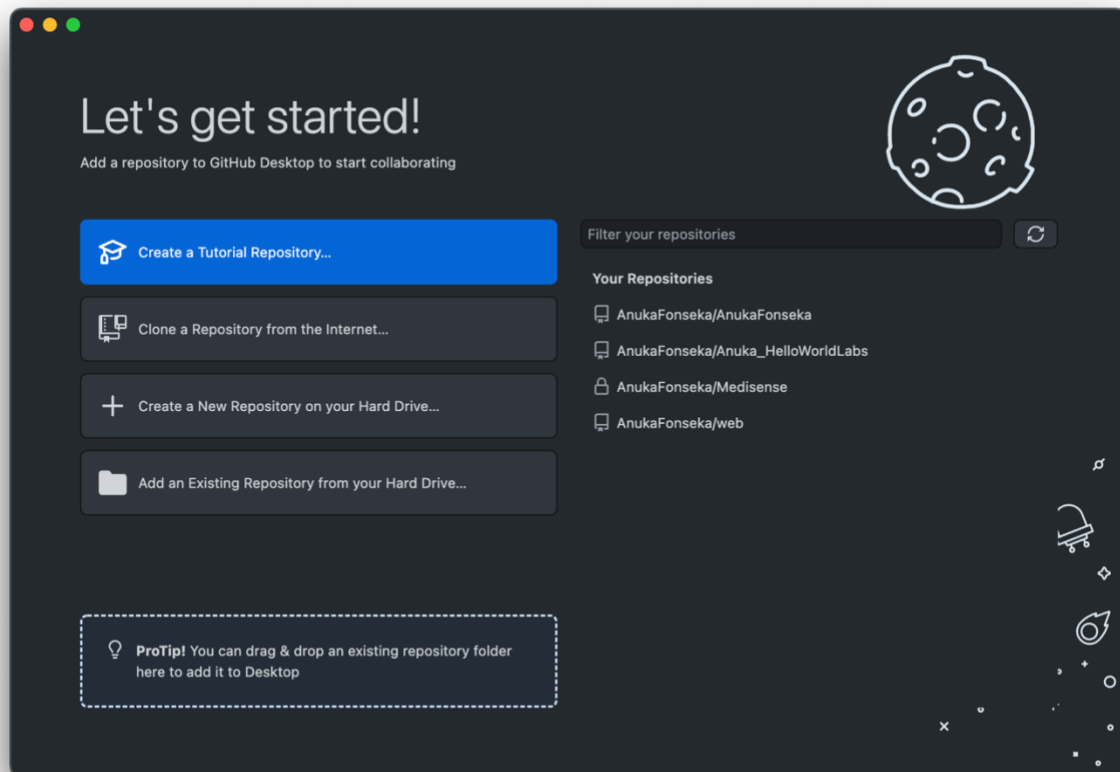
Let's get started!
Add a repository to GitHub Desktop to start collaborating

Create a Tutorial Repository...

Clone a Repository from the Internet...

Create a New Repository on your Hard Drive...

Add an Existing Repository from your Hard Drive...

ProTip! You can drag & drop an existing repository folder here to add it to Desktop

Filter your repositories

Your Repositories

AnukaFonseka/AnukaFonseka

AnukaFonseka/Anuka_HelloWorldLabs

AnukaFonseka/Medisense

AnukaFonseka/web